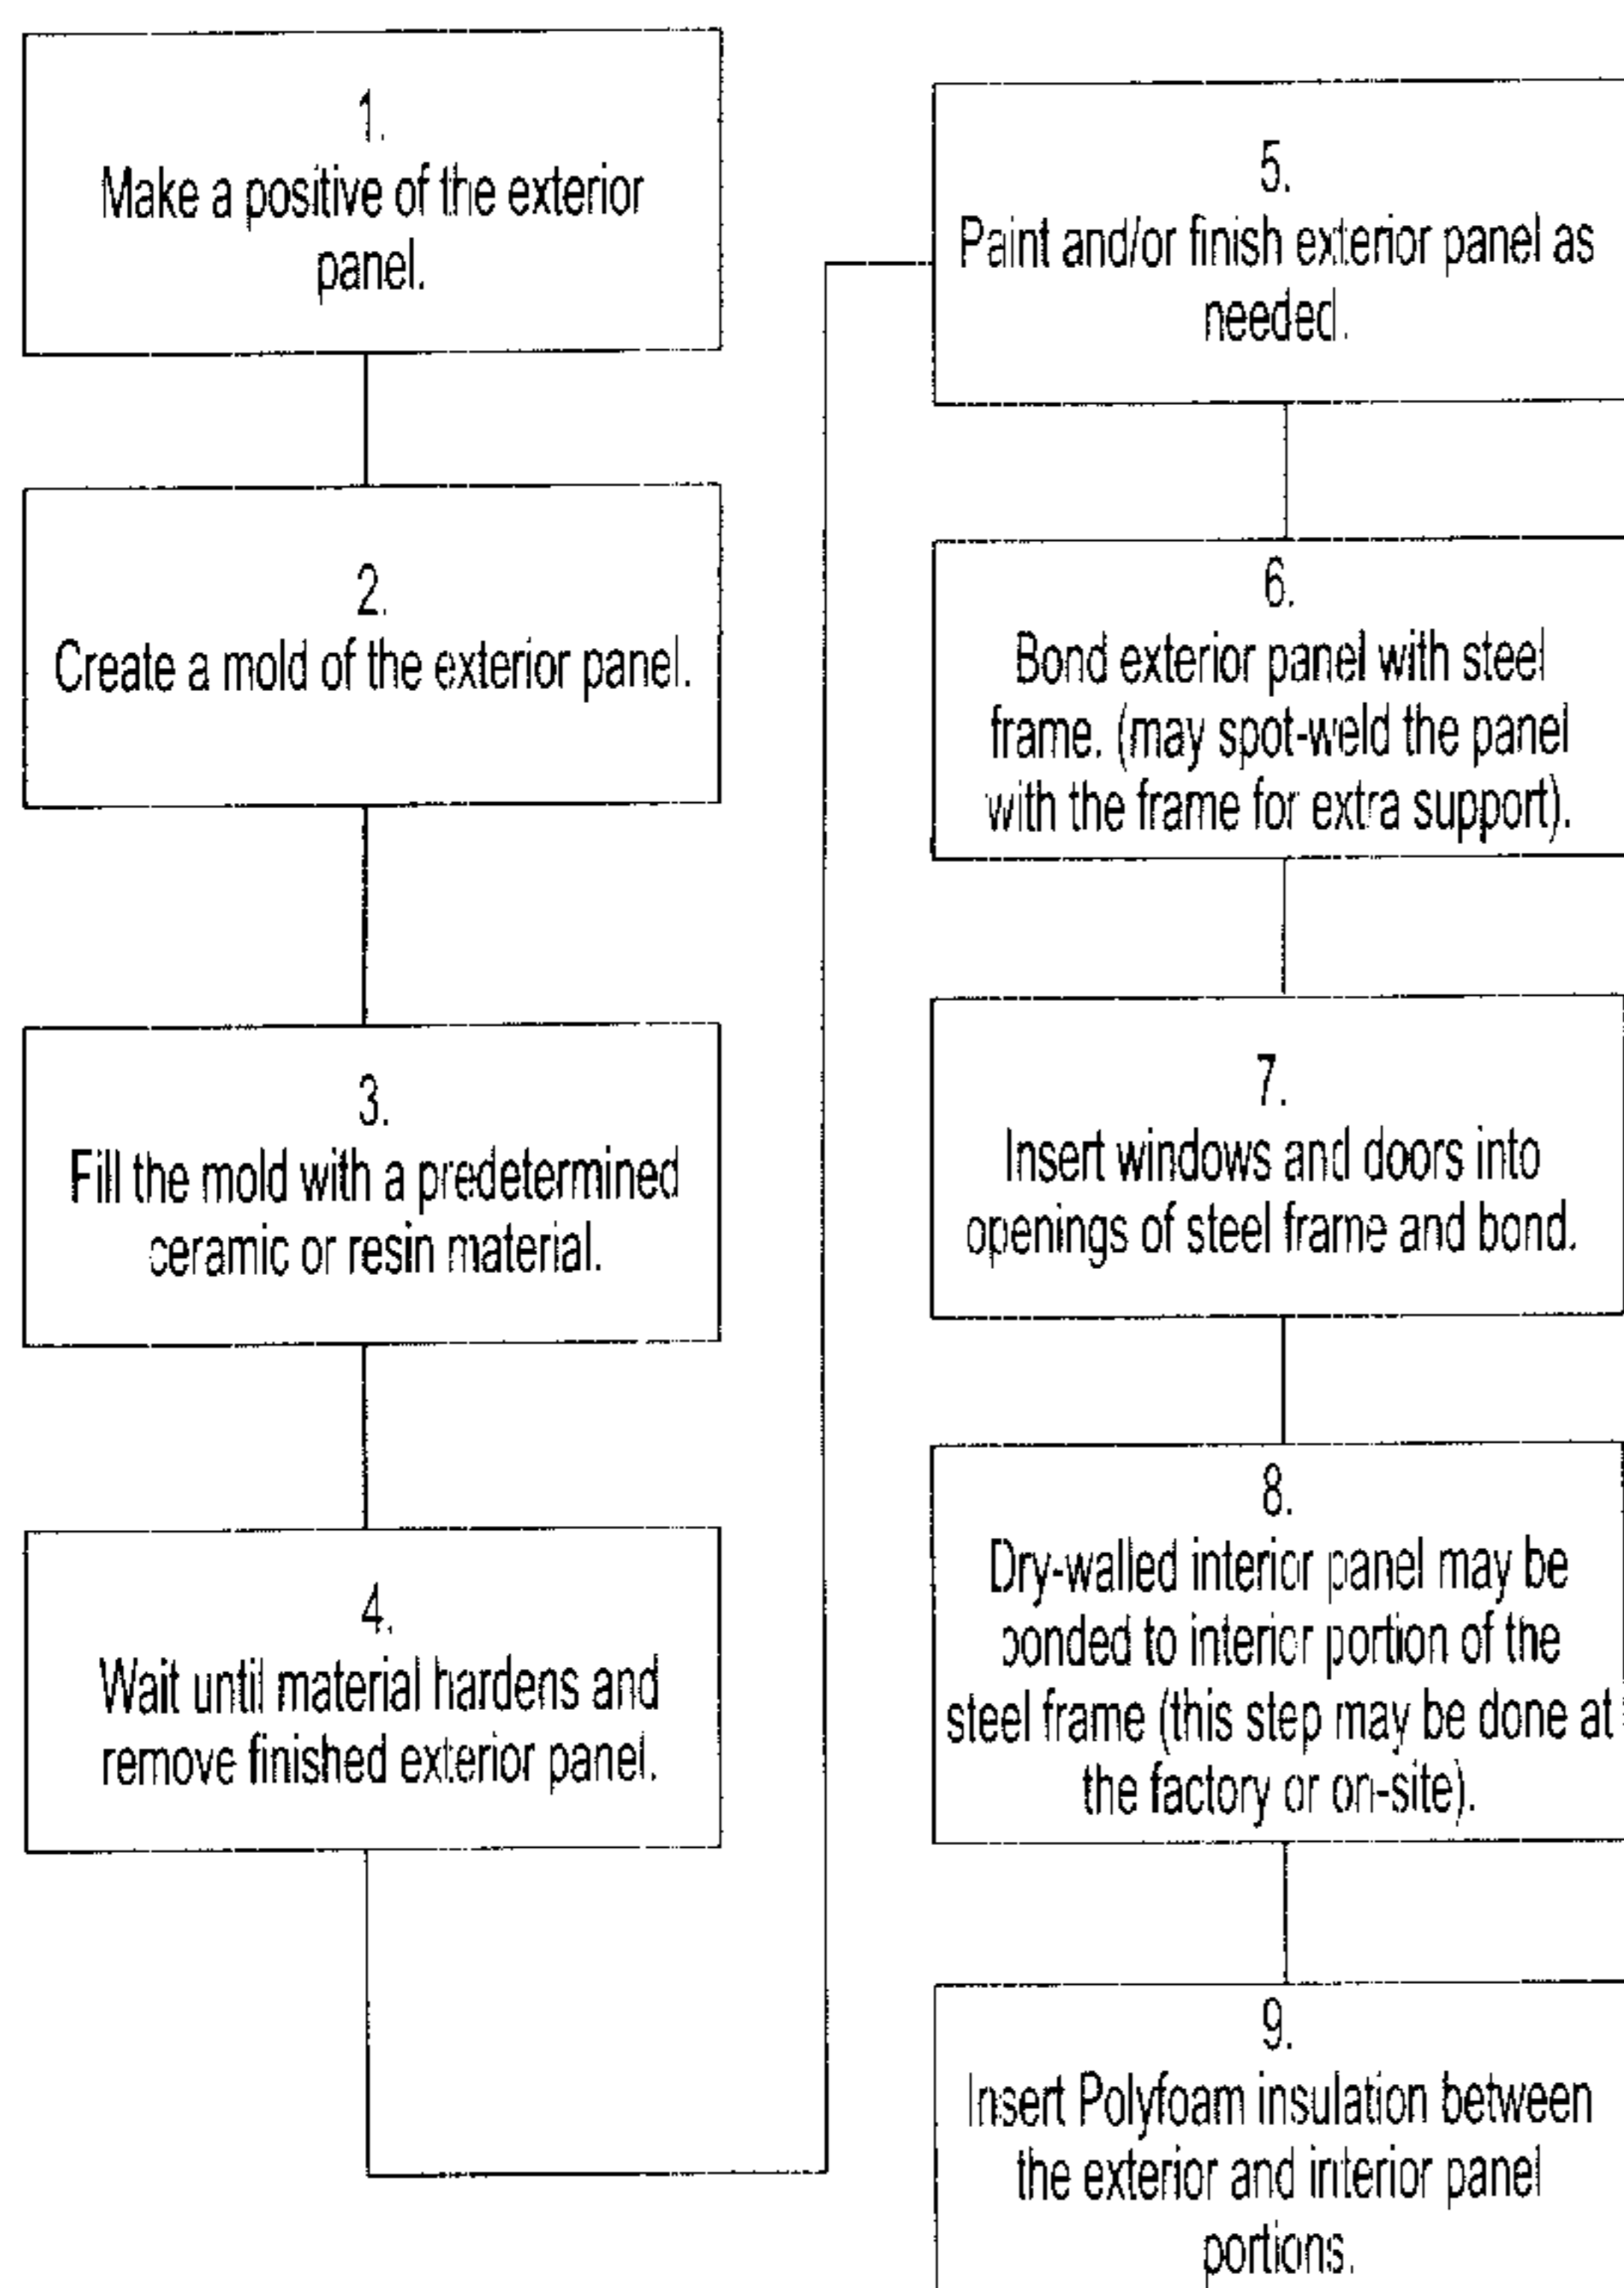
1.
Make a positive of the exterior panel.

2.
Create a mold of the exterior panel.

3.
Fill the mold with a predetermined ceramic or resin material.

4.
Wait until material hardens and remove finished exterior panel.

5.
Paint and/or finish exterior panel as needed.

6.
Bond exterior panel with steel frame. (may spot-weld the panel with the frame for extra support).

7.
Insert windows and doors into openings of steel frame and bond.

8.
Dry-walled interior panel may be bonded to interior portion of the steel frame (this step may be done at the factory or on-site).

9.
Insert Polyfoam insulation between the exterior and interior panel portions.